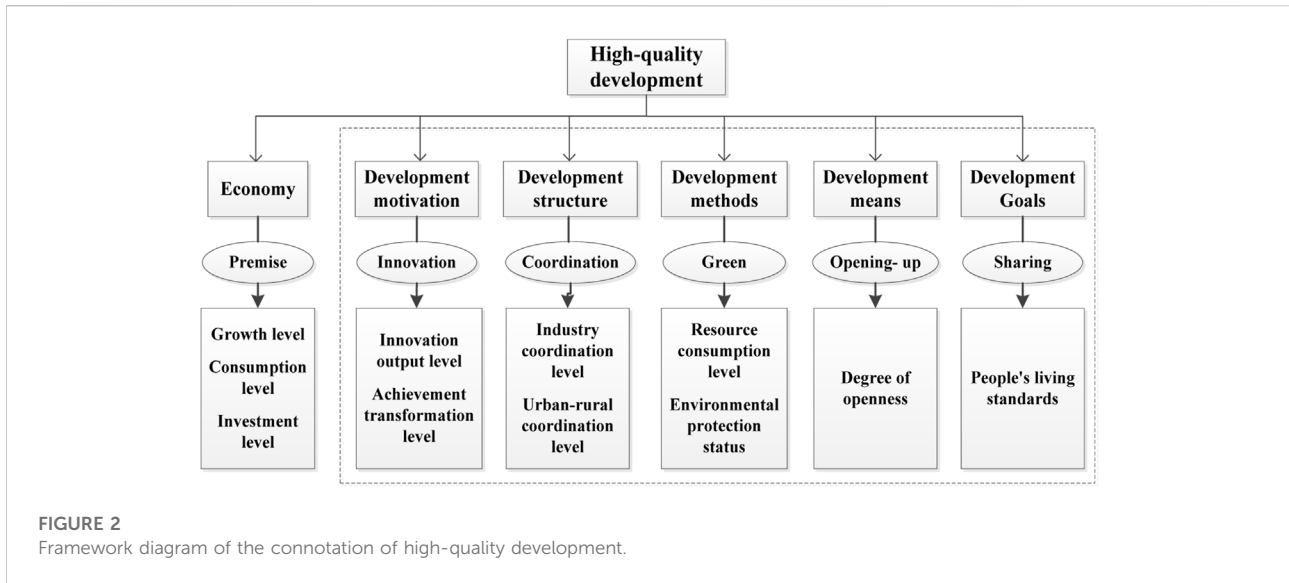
High-quality development

Economy

Premise

Growth level
Consumption level
Investment level

Development motivation

Innovation

Innovation output level
Achievement transformation level

Development structure

Coordination

Industry coordination level
Urban-rural coordination level

Development methods

Green

Resource consumption level
Environmental protection status

Development means

Opening- up

Degree of openness

Development Goals

Sharing

People's living standards

FIGURE 2
Framework diagram of the connotation of high-quality development.